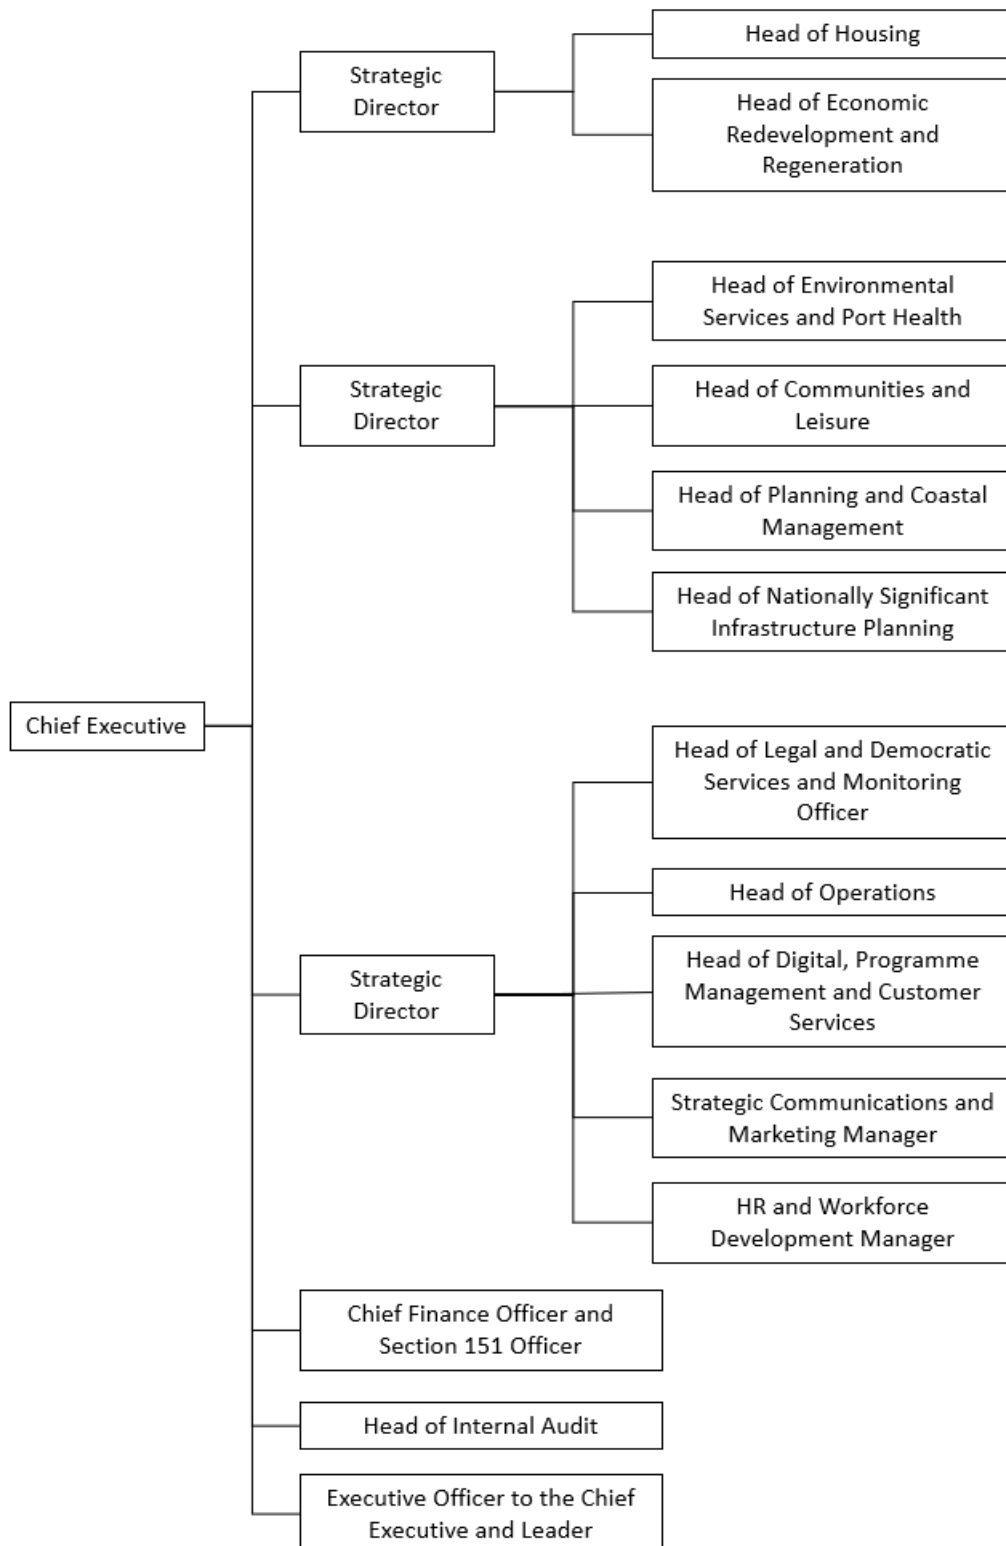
Chief Executive

Strategic Director

Head of Housing

Head of Economic Redevelopment and Regeneration

Strategic Director

Head of Environmental Services and Port Health

Head of Communities and Leisure

Head of Planning and Coastal Management

Head of Nationally Significant Infrastructure Planning

Strategic Director

Head of Legal and Democratic Services and Monitoring Officer

Head of Operations

Head of Digital, Programme Management and Customer Services

Strategic Communications and Marketing Manager

HR and Workforce Development Manager

Chief Finance Officer and Section 151 Officer

Head of Internal Audit

Executive Officer to the Chief Executive and Leader